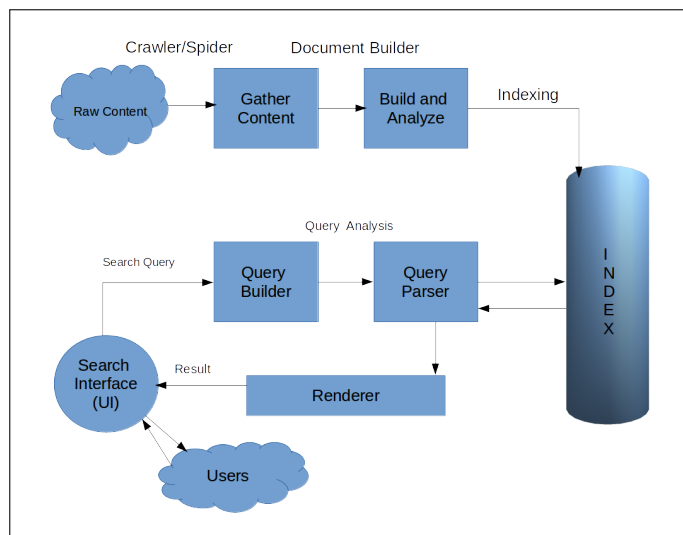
Crawler/Spider

Document Builder

Raw Content

Gather Content

Build and Analyze

Indexing

INDEX

Query Analysis

Search Query

Query Builder

Query Parser

Search Interface (UI)

Result

Renderer

Users